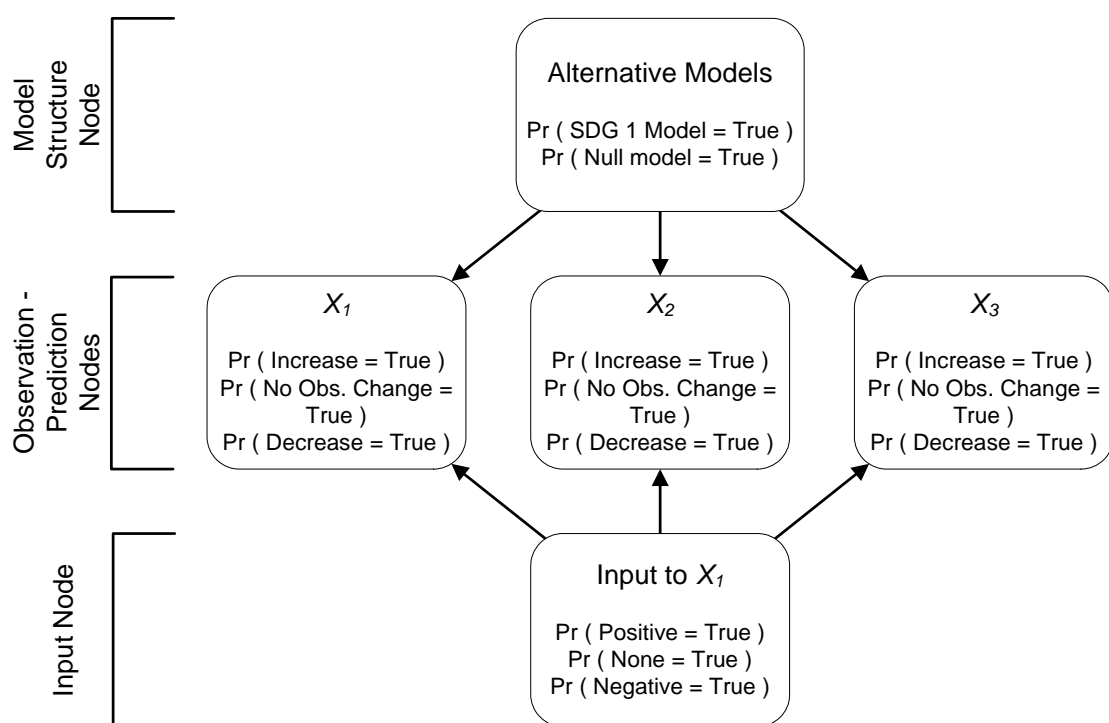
Model Structure Node

Alternative Models

Pr ( SDG 1 Model = True )
Pr ( Null model = True )

Observation - Prediction Nodes

$X_1$

Pr ( Increase = True )
Pr ( No Obs. Change = True )
Pr ( Decrease = True )

$X_2$

Pr ( Increase = True )
Pr ( No Obs. Change = True )
Pr ( Decrease = True )

$X_3$

Pr ( Increase = True )
Pr ( No Obs. Change = True )
Pr ( Decrease = True )

Input Node

Input to $X_1$

Pr ( Positive = True )
Pr ( None = True )
Pr ( Negative = True )